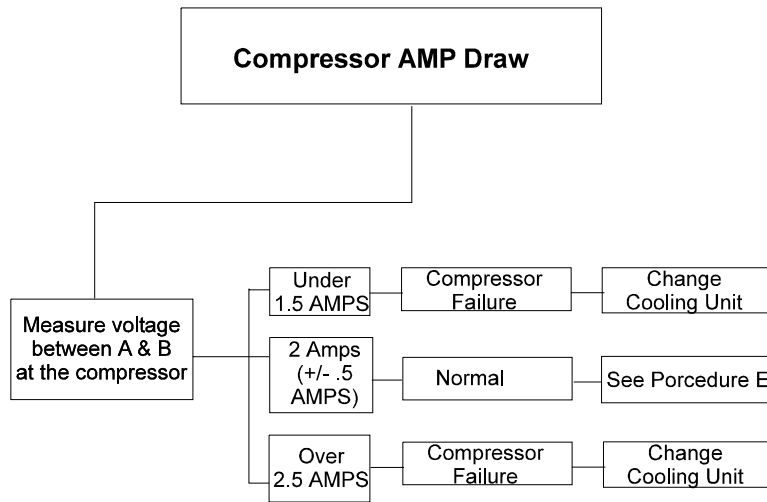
Compressor AMP Draw

Measure voltage between A & B at the compressor

Under 1.5 AMPS

Compressor Failure

Change Cooling Unit

2 Amps (+/- .5 AMPS)

Normal

See Porcedure E

Over 2.5 AMPS

Compressor Failure

Change Cooling Unit